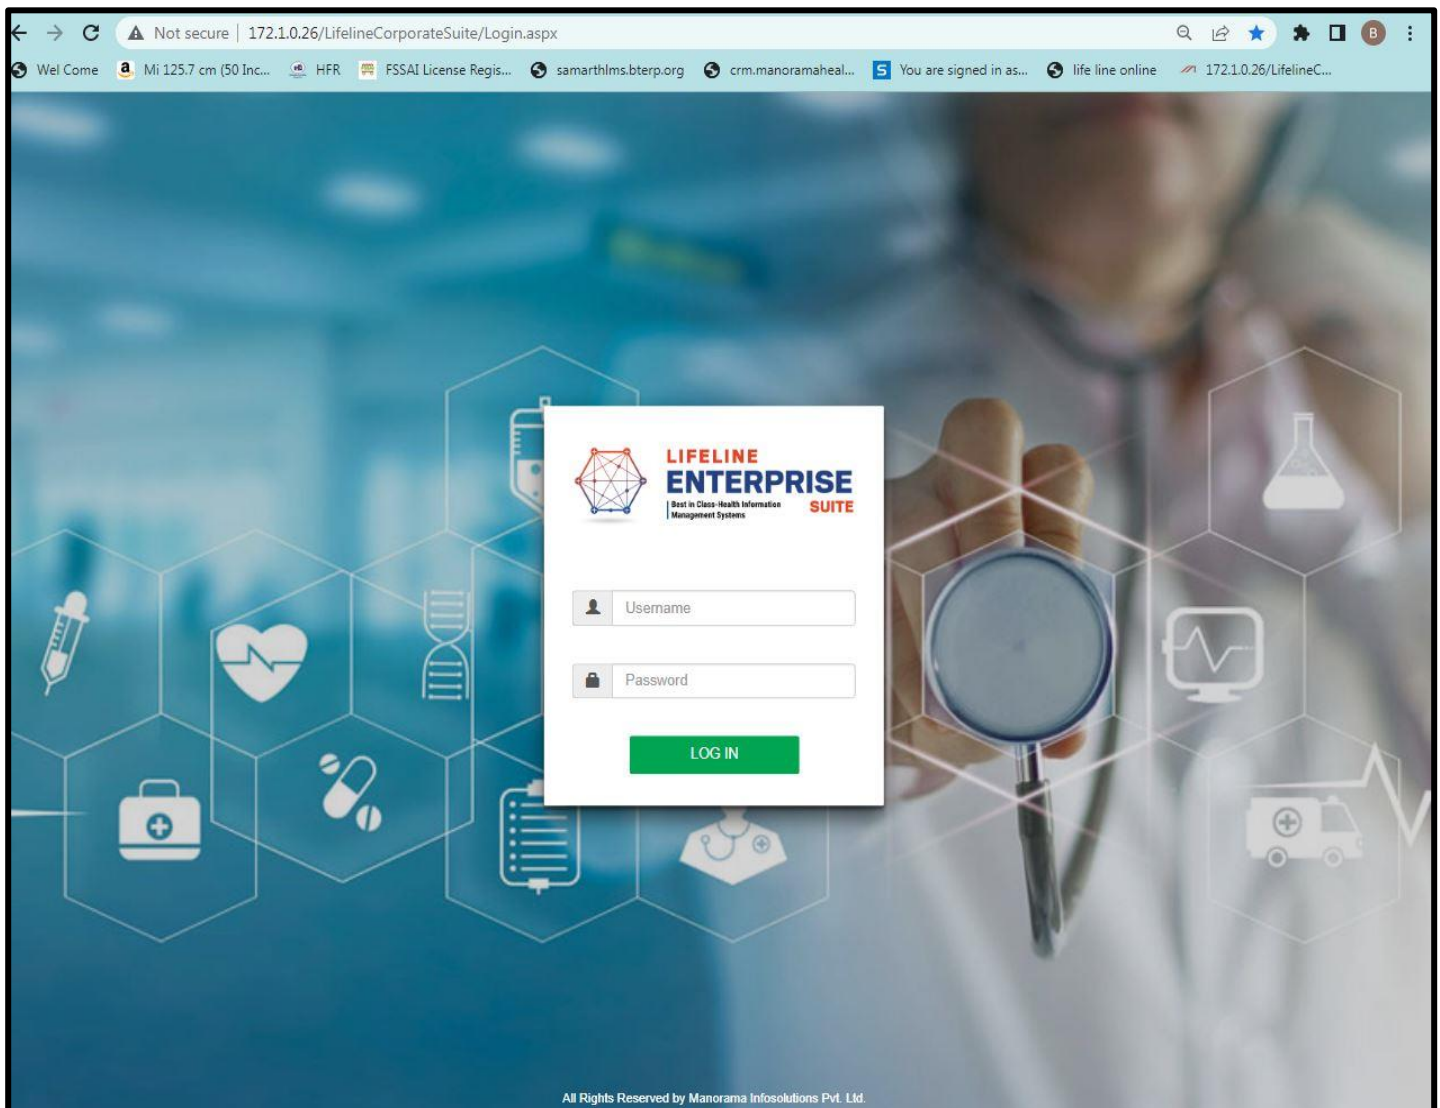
Not secure | 172.1.0.26/LifelineCorporateSuite/Login.aspx

B

Wel Come Mi 125.7 cm (50 Inc... HFR FSSAI License Regis... samarthlms.bterp.org crm.manoramaheal... You are signed in as... life line online 172.1.0.26/LifelineC...

LIFELINE
ENTERPRISE
SUITE
Best in Class-Health Information Management Systems

Username

Password

LOG IN

All Rights Reserved by Manorama Infosolutions Pvt. Ltd.